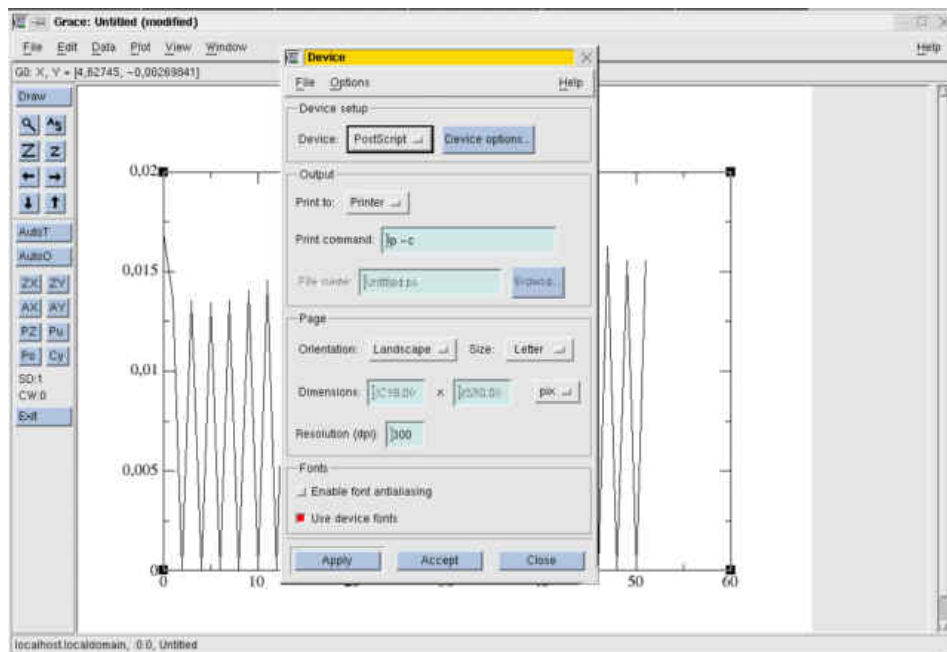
Grace: Untitled (modified)

File Edit Data Plot View Window Help

G0: X, Y = [4,62745; -0,00269841]

Draw

AutoT
AutoO
ZX ZY
AX AY
PZ Pu
Po Cy
SD:1
CW:0
Exit

Device

File Options Help

Device setup
Device: PostScript Device options...

Output
Print to: Printer
Print command: lp -c
File name: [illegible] Browse...

Page
Orientation: Landscape Size: Letter
Dimensions: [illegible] x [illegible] pix
Resolution (dpi): 300

Fonts
Enable font antialiasing
Use device fonts

Apply Accept Close

0,02
0,015
0,01
0,005
0
0 10 50 60

localhost.localdomain, 0:0, Untitled